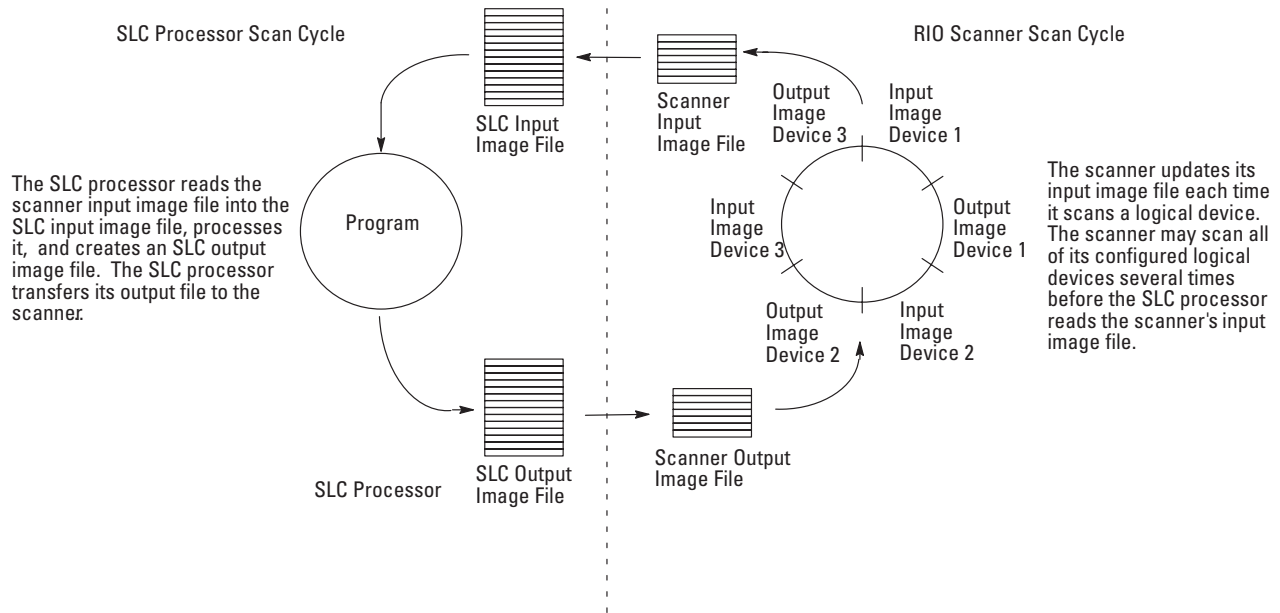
SLC Processor Scan Cycle

RIO Scanner Scan Cycle

SLC Input Image File

Scanner Input Image File

Output Image Device 3

Input Image Device 1

The SLC processor reads the scanner input image file into the SLC input image file, processes it, and creates an SLC output image file. The SLC processor transfers its output file to the scanner.

Program

Input Image Device 3

Output Image Device 1

The scanner updates its input image file each time it scans a logical device. The scanner may scan all of its configured logical devices several times before the SLC processor reads the scanner's input image file.

Output Image Device 2

Input Image Device 2

SLC Processor

SLC Output Image File

Scanner Output Image File